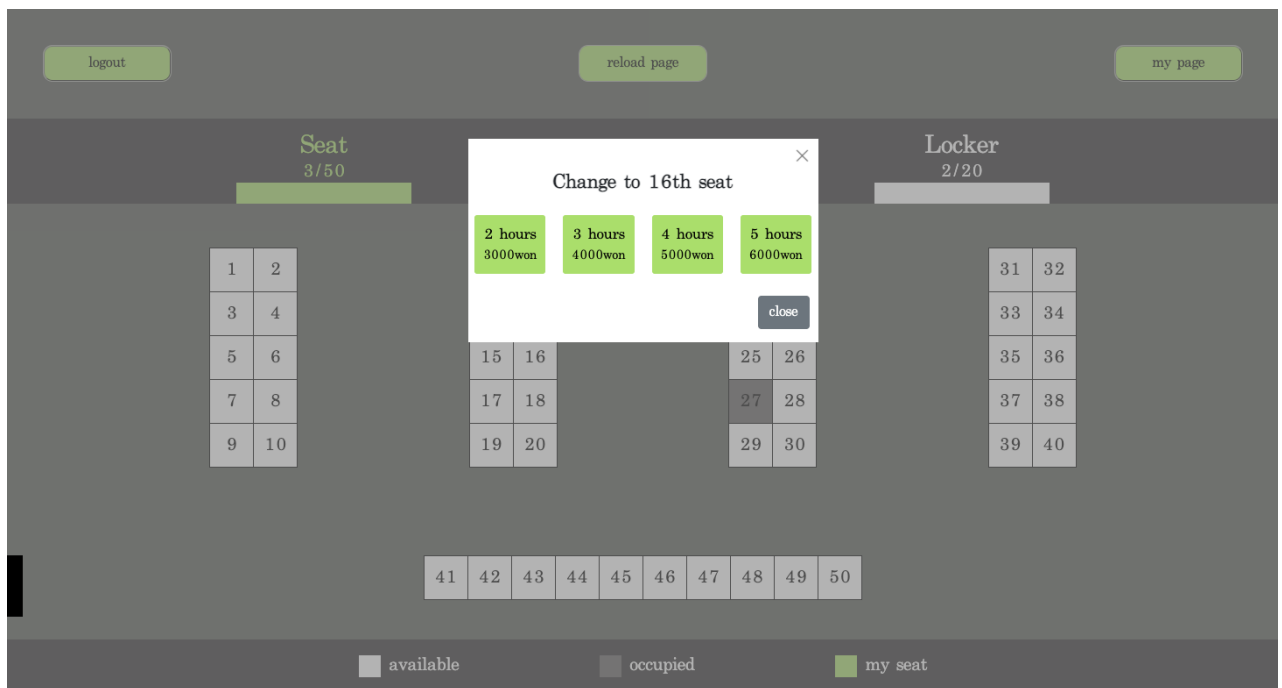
logout

reload page

my page

Seat
3/50

Locker
2/20

×

Change to 16th seat

2 hours
3000won

3 hours
4000won

4 hours
5000won

5 hours
6000won

close

| 1 | 2 |
|---|---|
| 3 | 4 |
| 5 | 6 |
| 7 | 8 |
| 9 | 10 |

| 15 | 16 |
|---|---|
| 17 | 18 |
| 19 | 20 |

| 25 | 26 |
|---|---|
| 27 | 28 |
| 29 | 30 |

| 31 | 32 |
|---|---|
| 33 | 34 |
| 35 | 36 |
| 37 | 38 |
| 39 | 40 |

| 41 | 42 | 43 | 44 | 45 | 46 | 47 | 48 | 49 | 50 |
|---|---|---|---|---|---|---|---|---|---|

available occupied my seat